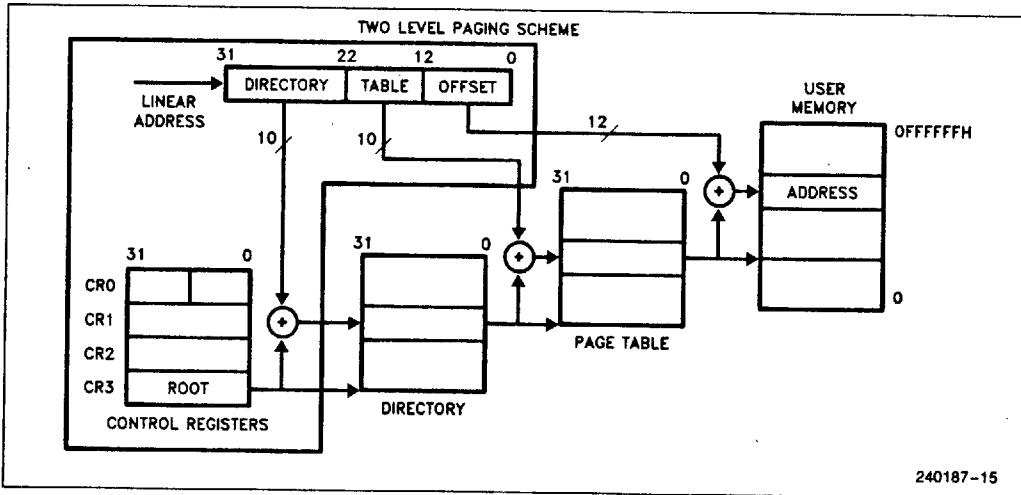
TWO LEVEL PAGING SCHEME

31 22 12 0

LINEAR ADDRESS

DIRECTORY TABLE OFFSET

10 10 12

USER MEMORY

0FFFFFFFH

ADDRESS

0

31 0

PAGE TABLE

31 0

DIRECTORY

31 0

CR0

CR1

CR2

CR3 ROOT

CONTROL REGISTERS

240187-15